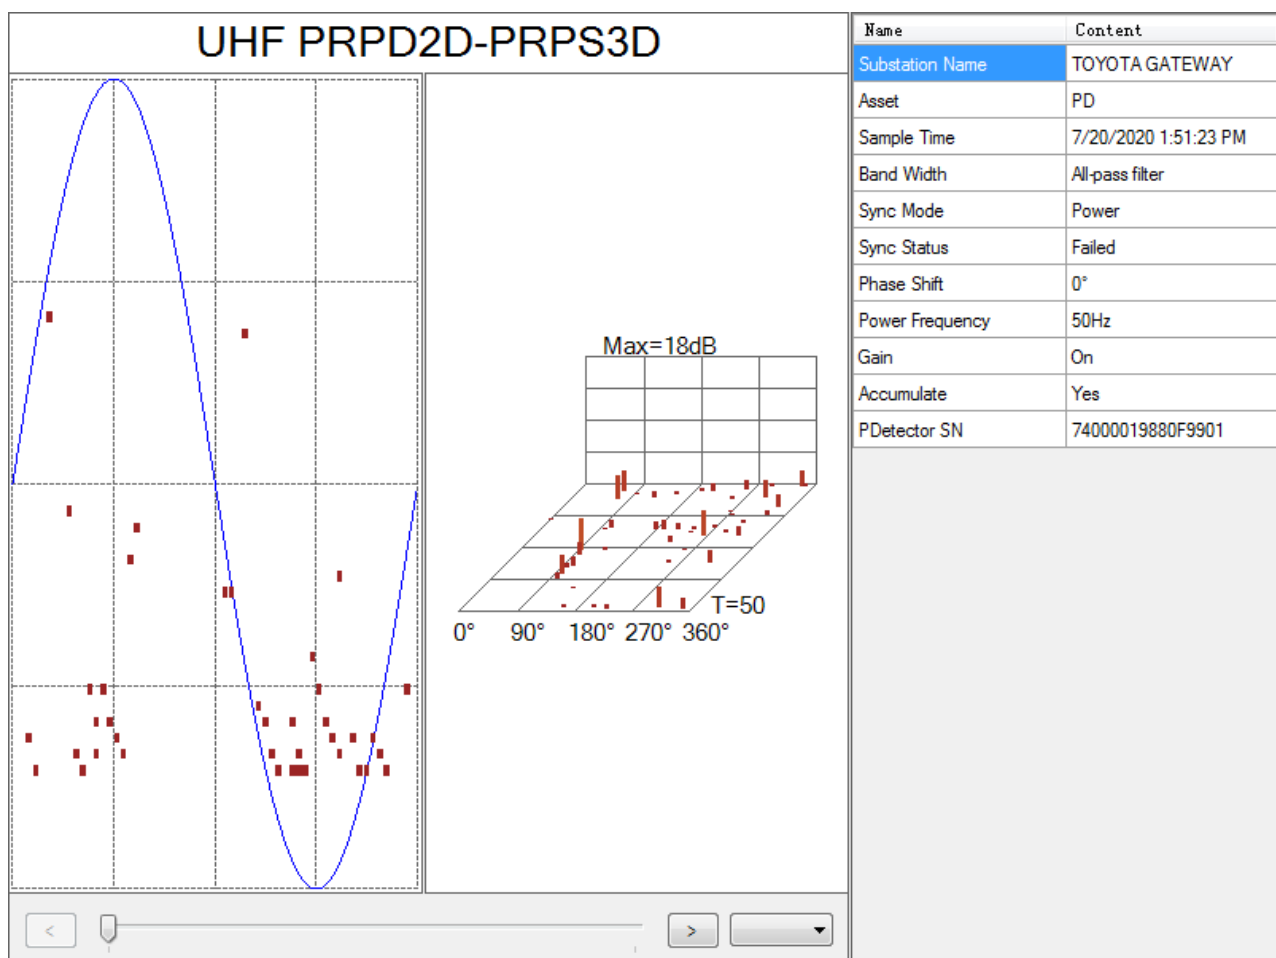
UHF PRPD2D-PRPS3D

Max=18dB

T=50

0° 90° 180° 270° 360°

| Name | Content |
|---|---|
| Substation Name | TOYOTA GATEWAY |
| Asset | PD |
| Sample Time | 7/20/2020 1:51:23 PM |
| Band Width | All-pass filter |
| Sync Mode | Power |
| Sync Status | Failed |
| Phase Shift | 0° |
| Power Frequency | 50Hz |
| Gain | On |
| Accumulate | Yes |
| PDetector SN | 74000019880F9901 |

< >